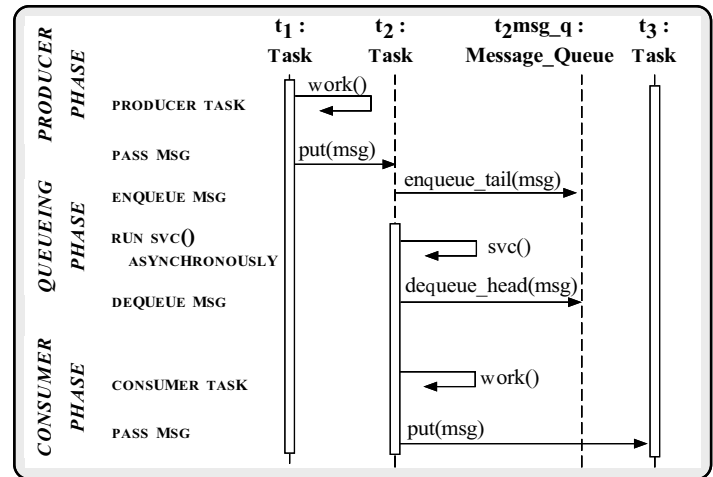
$t_1$ : Task

$t_2$ : Task

$t_2$msg_q : Message_Queue

$t_3$ : Task

PRODUCER PHASE

PRODUCER TASK

work()

PASS MSG

put(msg)

QUEUEING PHASE

ENQUEUE MSG

enqueue_tail(msg)

RUN SVC() ASYNCHRONOUSLY

svc()

DEQUEUE MSG

dequeue_head(msg)

CONSUMER PHASE

CONSUMER TASK

work()

PASS MSG

put(msg)